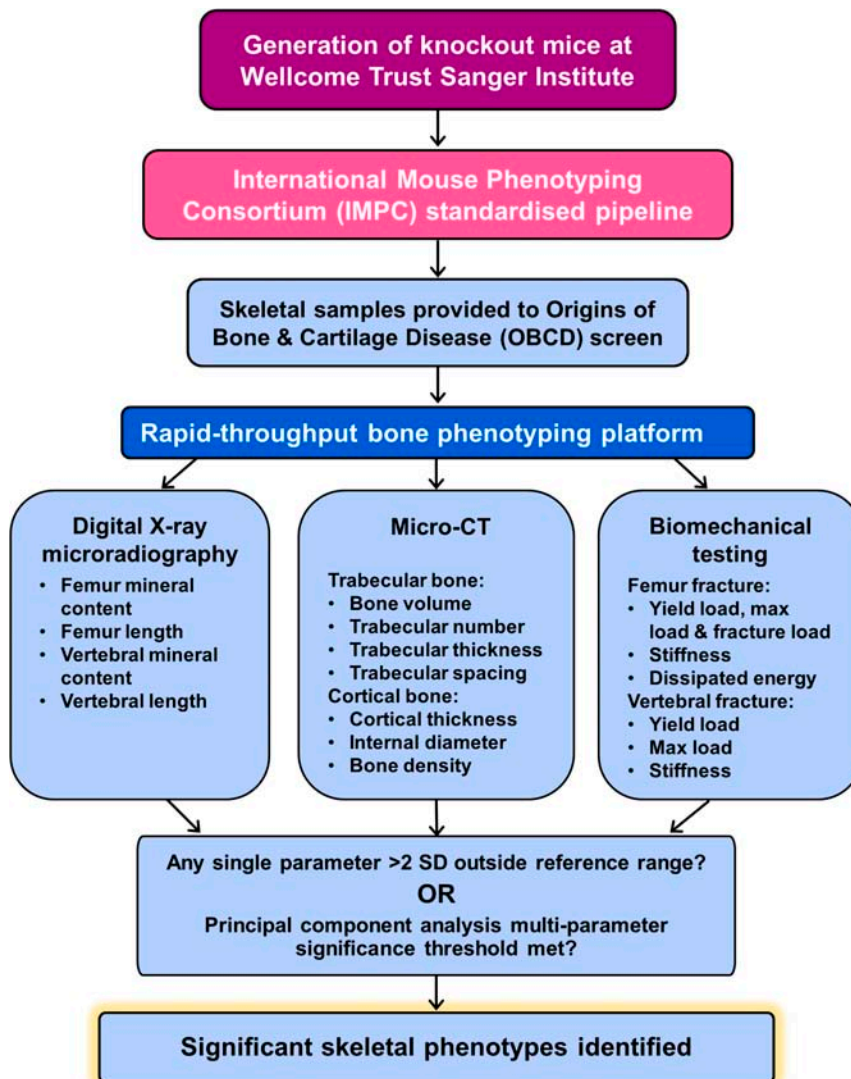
Generation of knockout mice at Wellcome Trust Sanger Institute

International Mouse Phenotyping Consortium (IMPC) standardised pipeline

Skeletal samples provided to Origins of Bone & Cartilage Disease (OBCD) screen

Rapid-throughput bone phenotyping platform

Digital X-ray microradiography
• Femur mineral content
• Femur length
• Vertebral mineral content
• Vertebral length

Micro-CT
Trabecular bone:
• Bone volume
• Trabecular number
• Trabecular thickness
• Trabecular spacing
Cortical bone:
• Cortical thickness
• Internal diameter
• Bone density

Biomechanical testing
Femur fracture:
• Yield load, max load & fracture load
• Stiffness
• Dissipated energy
Vertebral fracture:
• Yield load
• Max load
• Stiffness

Any single parameter >2 SD outside reference range?
OR
Principal component analysis multi-parameter significance threshold met?

Significant skeletal phenotypes identified